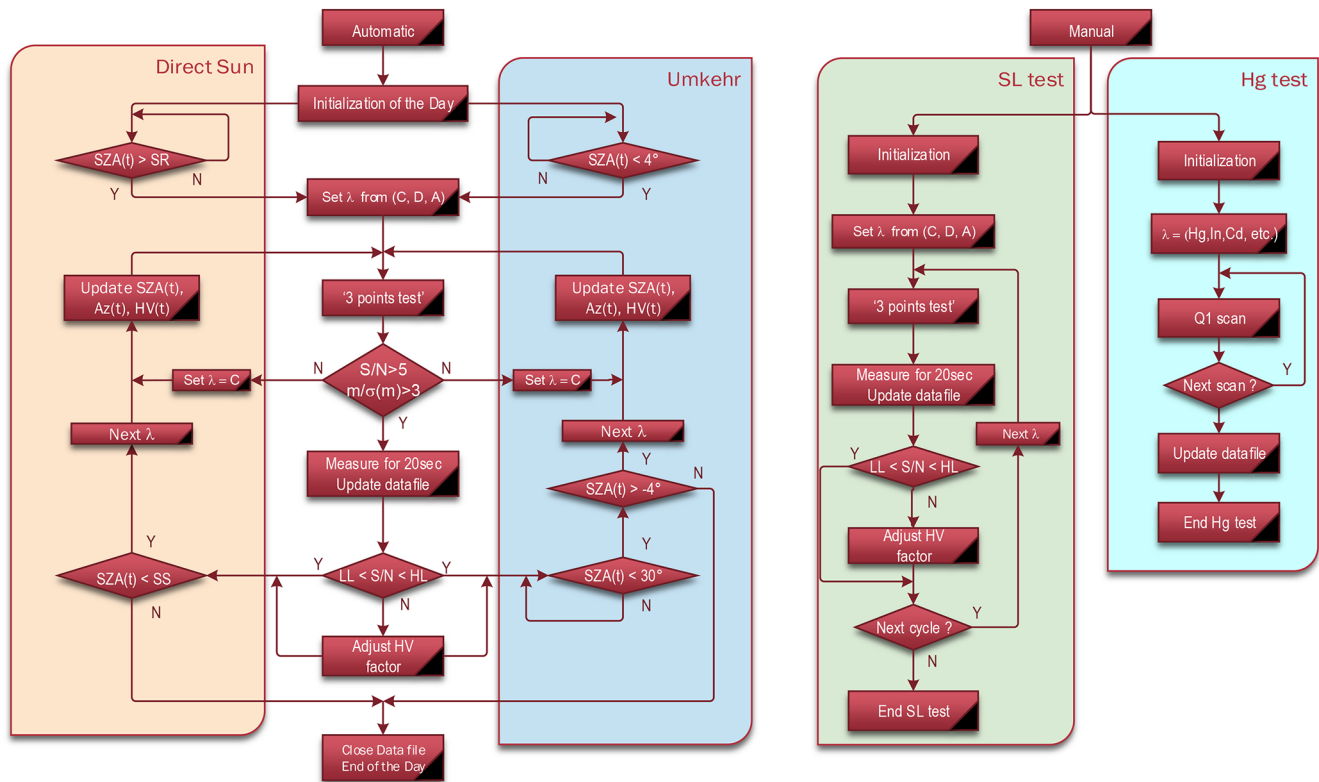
Automatic

Direct Sun

Initialization of the Day

Umkehr

SZA(t) > SR

N

Y

SZA(t) < 4°

N

Y

Set λ from (C, D, A)

Update SZA(t), Az(t), HV(t)

'3 points test'

Update SZA(t), Az(t), HV(t)

Set λ = C

N

S/N>5 m/σ(m)>3

N

Set λ = C

Y

Next λ

Next λ

Measure for 20sec Update datafile

Y

SZA(t) > -4°

N

Y

Y

SZA(t) < SS

Y

LL < S/N < HL

Y

SZA(t) < 30°

N

N

N

Adjust HV factor

Close Data file End of the Day

Manual

SL test

Hg test

Initialization

Initialization

Set λ from (C, D, A)

λ = (Hg,In,Cd, etc.)

'3 points test'

Q1 scan

Measure for 20sec Update datafile

Next scan ?

Y

Next λ

Y

LL < S/N < HL

Update datafile

N

Adjust HV factor

End Hg test

Next cycle ?

Y

N

End SL test